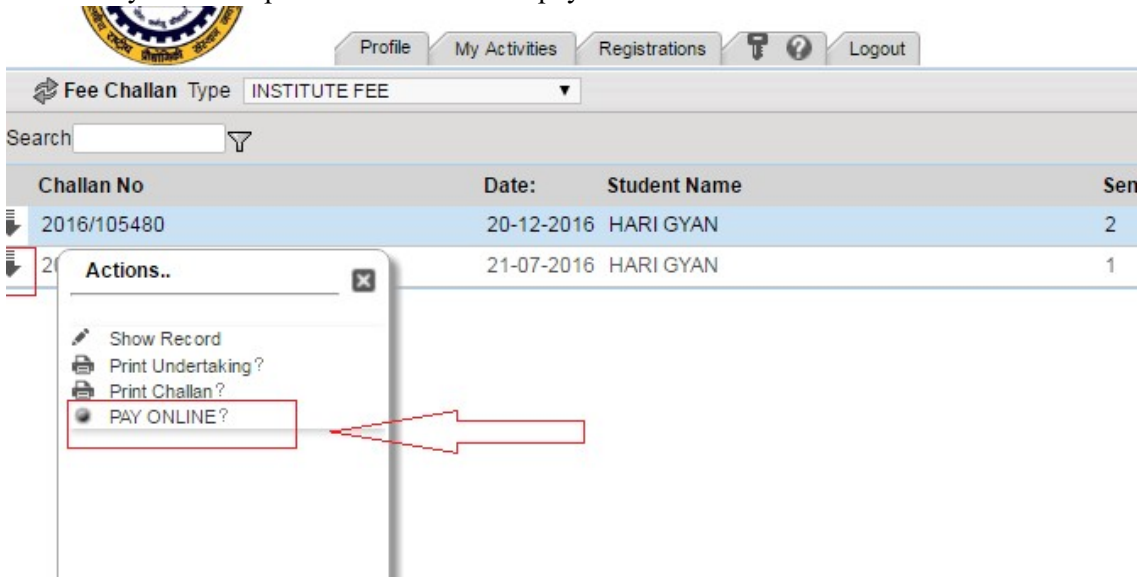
Profile My Activities Registrations Logout

Fee Challan Type INSTITUTE FEE

Search

| Challan No | Date: | Student Name | Sem |
|---|---|---|---|
| 2016/105480 | 20-12-2016 | HARI GYAN | 2 |
| 2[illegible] | 21-07-2016 | HARI GYAN | 1 |

Actions..

Show Record
Print Undertaking?
Print Challan?
PAY ONLINE?